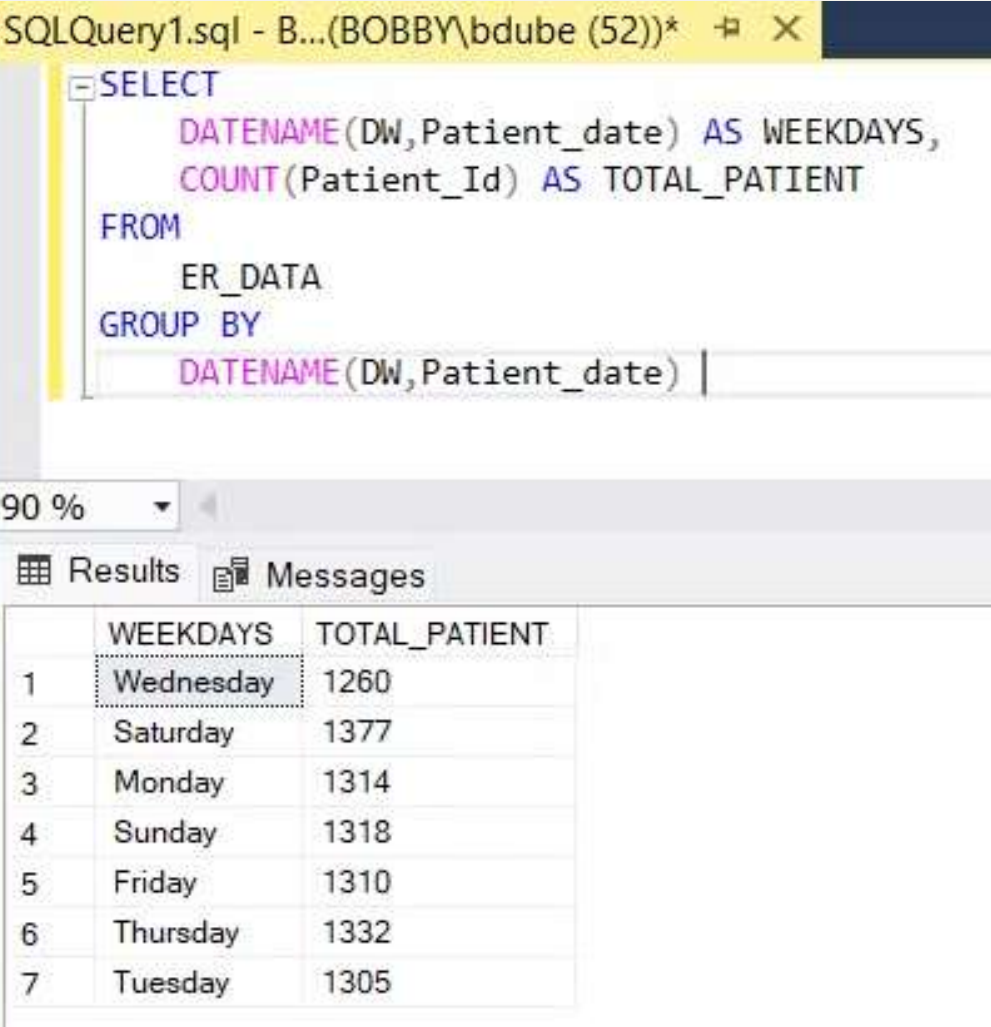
SQLQuery1.sql - B...(BOBBY\bdube (52))* ⊣ ×

SELECT
DATENAME(DW,Patient_date) AS WEEKDAYS,
COUNT(Patient_Id) AS TOTAL_PATIENT
FROM
ER_DATA
GROUP BY
DATENAME(DW,Patient_date)

90 %

Results Messages

| | WEEKDAYS | TOTAL_PATIENT |
|---|---|---|
| 1 | Wednesday | 1260 |
| 2 | Saturday | 1377 |
| 3 | Monday | 1314 |
| 4 | Sunday | 1318 |
| 5 | Friday | 1310 |
| 6 | Thursday | 1332 |
| 7 | Tuesday | 1305 |